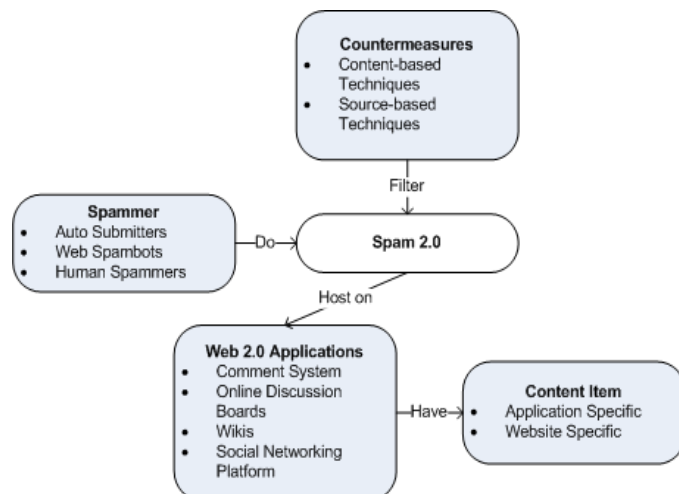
**Countermeasures**
- Content-based Techniques
- Source-based Techniques

Filter

**Spammer**
- Auto Submitters
- Web Spambots
- Human Spammers

Do

**Spam 2.0**

Host on

**Web 2.0 Applications**
- Comment System
- Online Discussion Boards
- Wikis
- Social Networking Platform

Have

**Content Item**
- Application Specific
- Website Specific